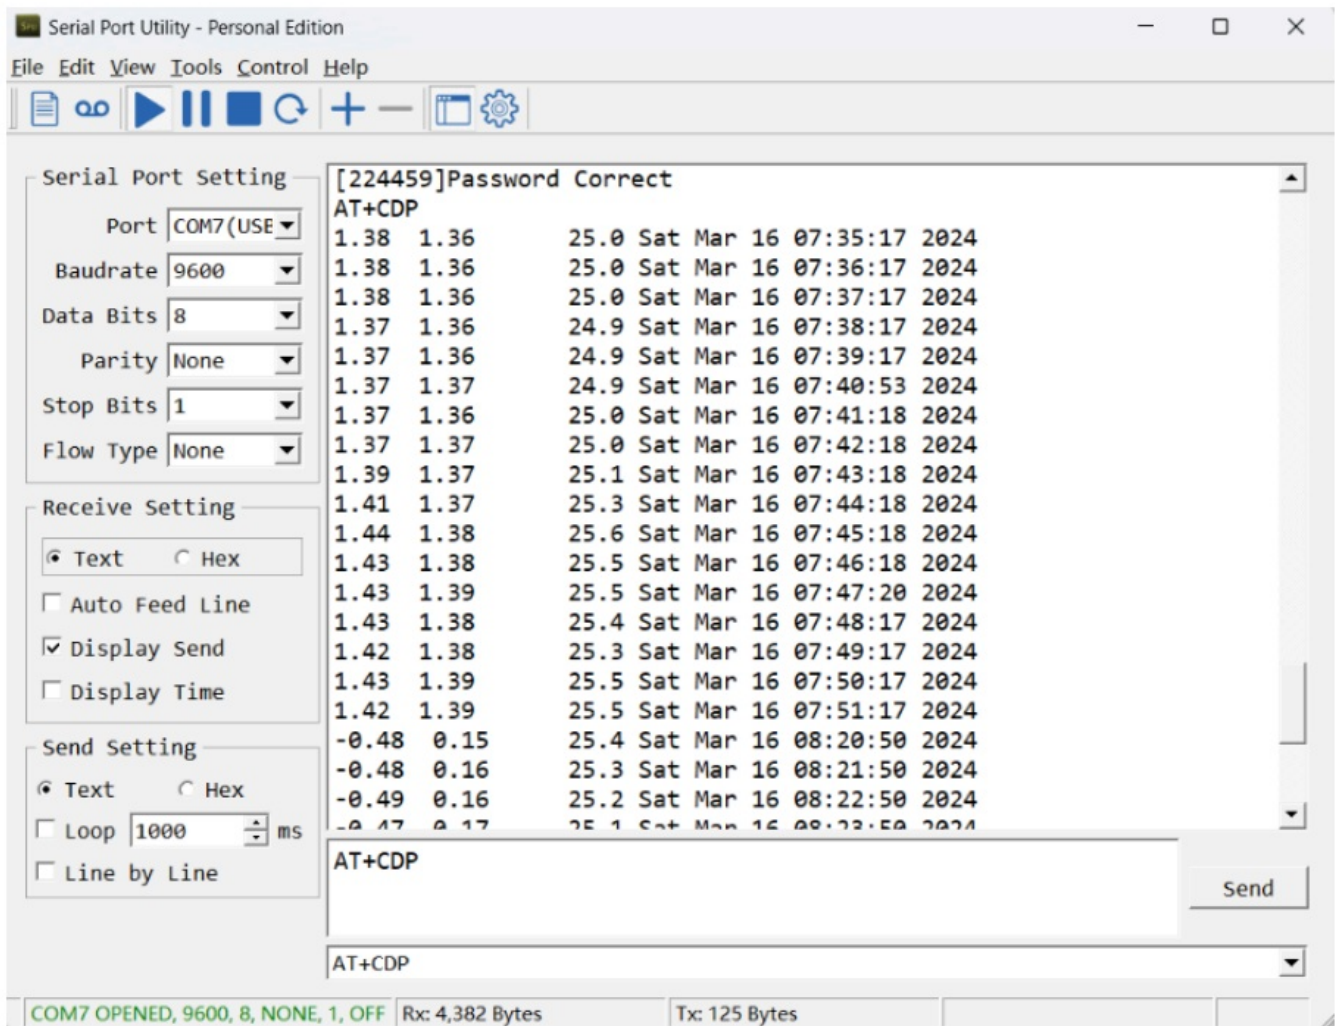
Serial Port Utility - Personal Edition

File Edit View Tools Control Help

Serial Port Setting
Port COM7(USE
Baudrate 9600
Data Bits 8
Parity None
Stop Bits 1
Flow Type None

Receive Setting
Text Hex
Auto Feed Line
Display Send
Display Time

Send Setting
Text Hex
Loop 1000 ms
Line by Line

[224459]Password Correct
AT+CDP
1.38 1.36 25.0 Sat Mar 16 07:35:17 2024
1.38 1.36 25.0 Sat Mar 16 07:36:17 2024
1.38 1.36 25.0 Sat Mar 16 07:37:17 2024
1.37 1.36 24.9 Sat Mar 16 07:38:17 2024
1.37 1.36 24.9 Sat Mar 16 07:39:17 2024
1.37 1.37 24.9 Sat Mar 16 07:40:53 2024
1.37 1.36 25.0 Sat Mar 16 07:41:18 2024
1.37 1.37 25.0 Sat Mar 16 07:42:18 2024
1.39 1.37 25.1 Sat Mar 16 07:43:18 2024
1.41 1.37 25.3 Sat Mar 16 07:44:18 2024
1.44 1.38 25.6 Sat Mar 16 07:45:18 2024
1.43 1.38 25.5 Sat Mar 16 07:46:18 2024
1.43 1.39 25.5 Sat Mar 16 07:47:20 2024
1.43 1.38 25.4 Sat Mar 16 07:48:17 2024
1.42 1.38 25.3 Sat Mar 16 07:49:17 2024
1.43 1.39 25.5 Sat Mar 16 07:50:17 2024
1.42 1.39 25.5 Sat Mar 16 07:51:17 2024
-0.48 0.15 25.4 Sat Mar 16 08:20:50 2024
-0.48 0.16 25.3 Sat Mar 16 08:21:50 2024
-0.49 0.16 25.2 Sat Mar 16 08:22:50 2024
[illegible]

AT+CDP

Send

AT+CDP

COM7 OPENED, 9600, 8, NONE, 1, OFF Rx: 4,382 Bytes Tx: 125 Bytes